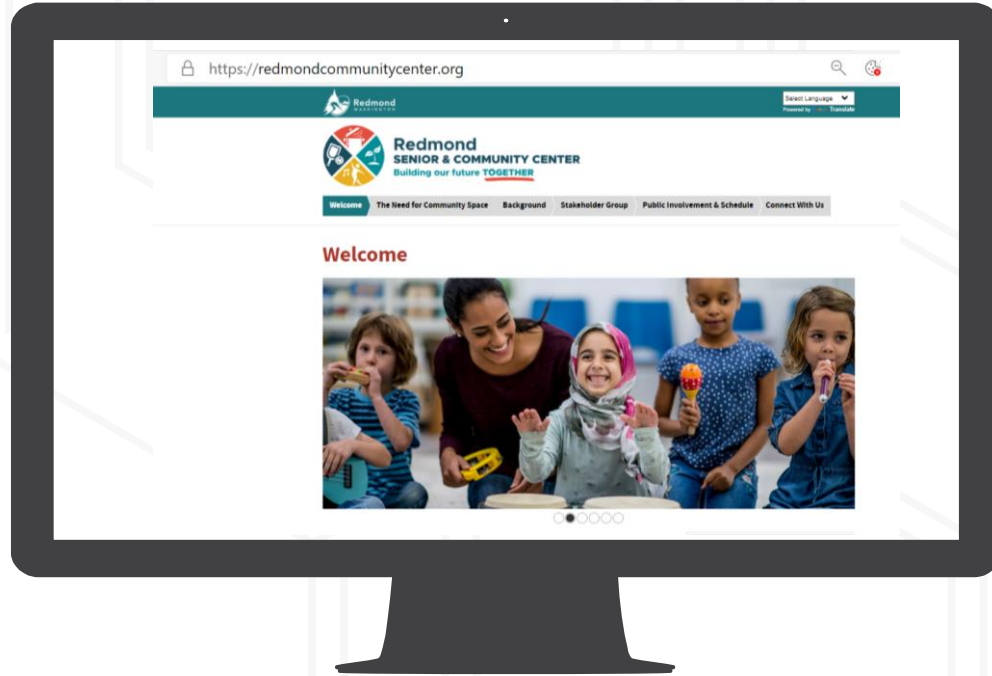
https://redmondcommunitycenter.org

Redmond WASHINGTON

Select Language
Powered by Google Translate

Redmond
SENIOR & COMMUNITY CENTER
Building our future TOGETHER

Welcome | The Need for Community Space | Background | Stakeholder Group | Public Involvement & Schedule | Connect With Us

Welcome